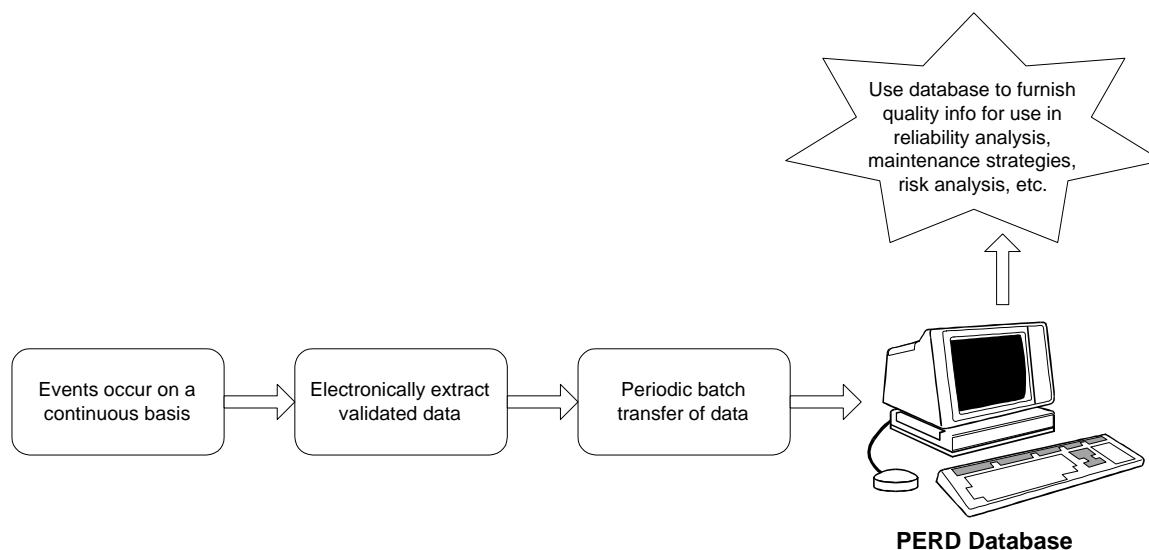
Use database to furnish quality info for use in reliability analysis, maintenance strategies, risk analysis, etc.

Events occur on a continuous basis

Electronically extract validated data

Periodic batch transfer of data

PERD Database